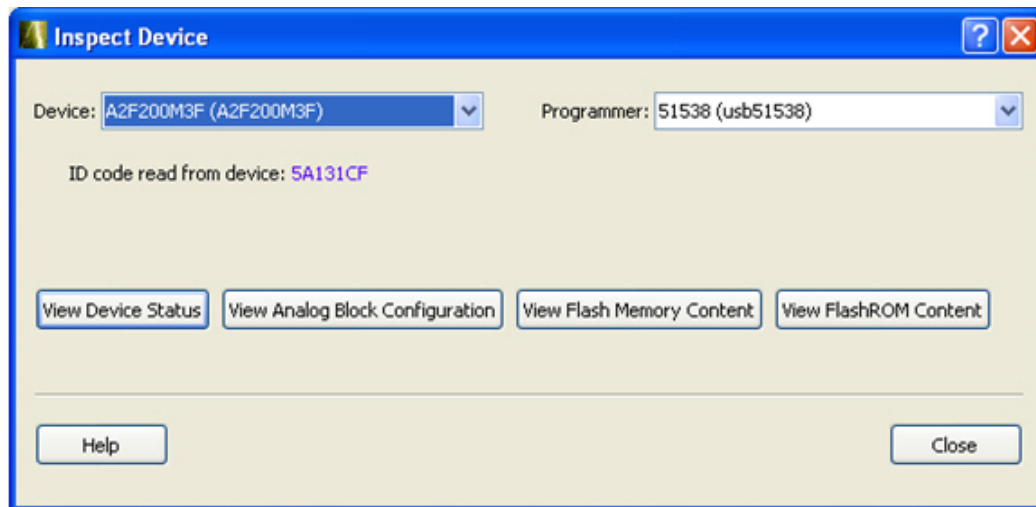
Inspect Device

?

X

Device: A2F200M3F (A2F200M3F)

Programmer: 51538 (usb51538)

ID code read from device: 5A131CF

View Device Status

View Analog Block Configuration

View Flash Memory Content

View FlashROM Content

Help

Close